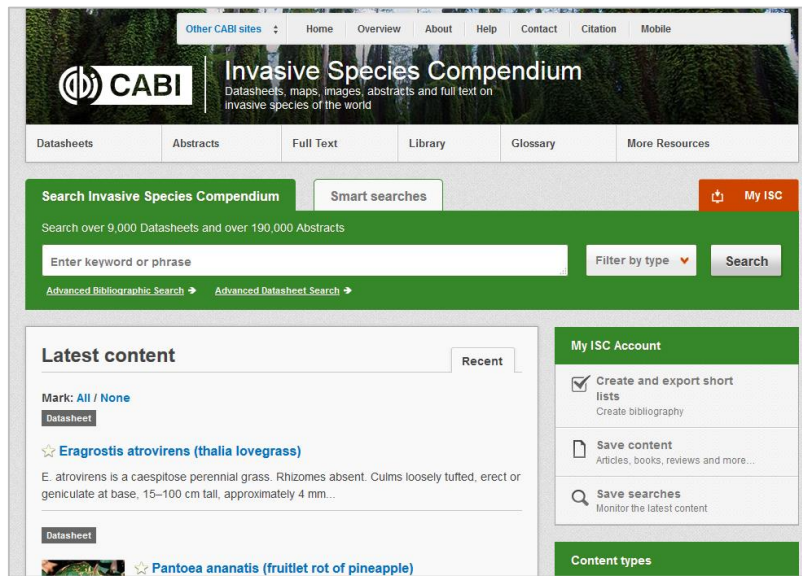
Other CABI sites | Home | Overview | About | Help | Contact | Citation | Mobile

CABI

Invasive Species Compendium

Datasheets, maps, images, abstracts and full text on invasive species of the world

Datasheets | Abstracts | Full Text | Library | Glossary | More Resources

Search Invasive Species Compendium

Smart searches

My ISC

Search over 9,000 Datasheets and over 190,000 Abstracts

Enter keyword or phrase

Filter by type

Search

Advanced Bibliographic Search

Advanced Datasheet Search

Latest content

Recent

Mark: All / None

Datasheet

Eragrostis atrovirens (thalia lovegrass)

E. atrovirens is a caespitose perennial grass. Rhizomes absent. Culms loosely tufted, erect or geniculate at base, 15–100 cm tall, approximately 4 mm...

Datasheet

Pantoea ananatis (fruitlet rot of pineapple)

My ISC Account

Create and export short lists

Create bibliography

Save content

Articles, books, reviews and more...

Save searches

Monitor the latest content

Content types